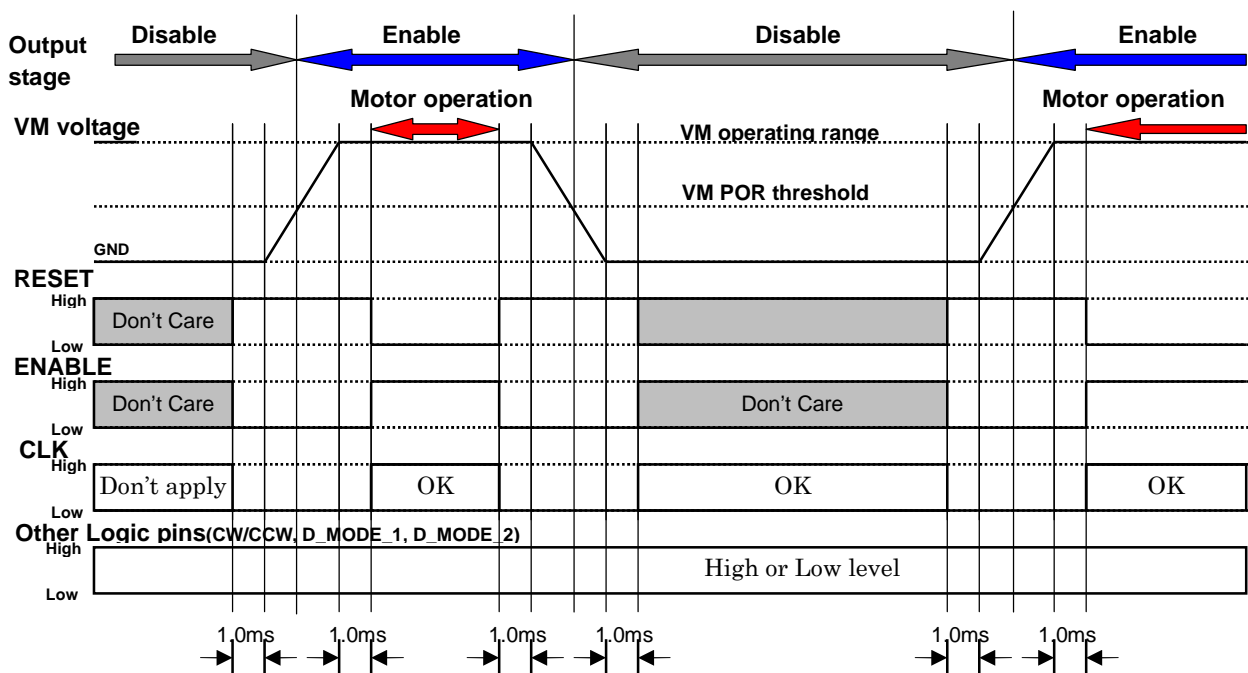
Output stage

Disable

Enable

Disable

Enable

Motor operation

Motor operation

VM voltage

VM operating range

VM POR threshold

GND

RESET

High

Low

Don't Care

ENABLE

High

Low

Don't Care

Don't Care

CLK

High

Low

Don't apply

OK

OK

OK

Other Logic pins(CW/CCW, D_MODE_1, D_MODE_2)

High

Low

High or Low level

1.0ms

1.0ms

1.0ms

1.0ms

1.0ms

1.0ms